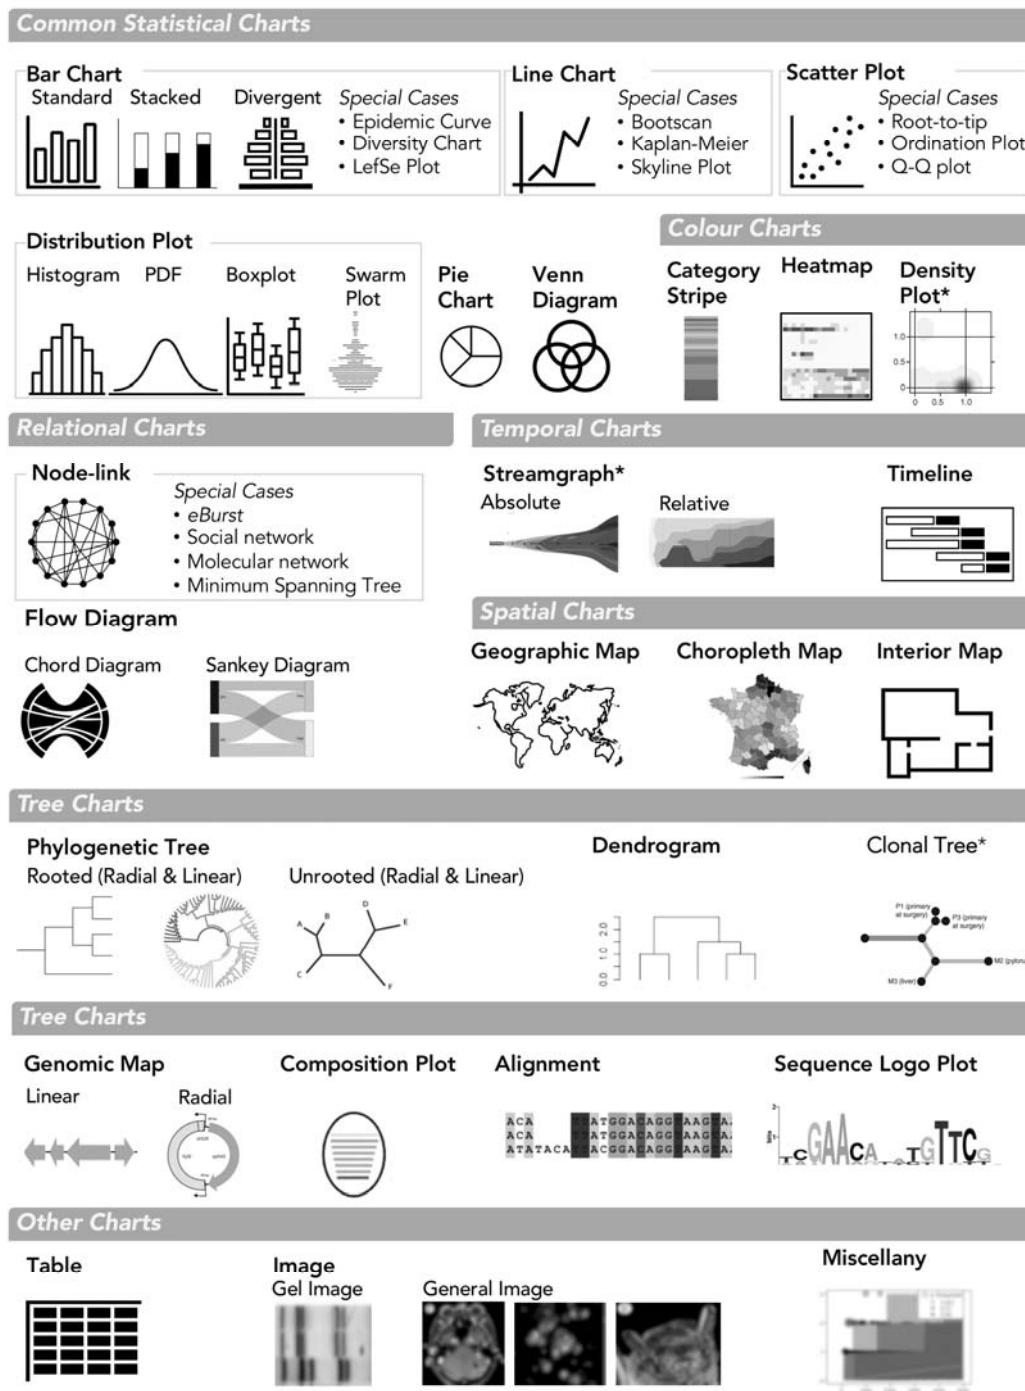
Common Statistical Charts

Bar Chart
Standard Stacked Divergent
Special Cases
• Epidemic Curve
• Diversity Chart
• LefSe Plot

Line Chart
Special Cases
• Bootscan
• Kaplan-Meier
• Skyline Plot

Scatter Plot
Special Cases
• Root-to-tip
• Ordination Plot
• Q-Q plot

Distribution Plot
Histogram PDF Boxplot Swarm Plot

Pie Chart

Venn Diagram

Colour Charts

Category Stripe

Heatmap

Density Plot*

1.0
0.5
0
0 0.5 1.0

Relational Charts

Node-link
Special Cases
• eBurst
• Social network
• Molecular network
• Minimum Spanning Tree

Flow Diagram
Chord Diagram Sankey Diagram

Temporal Charts

Streamgraph*
Absolute Relative

Timeline

Spatial Charts

Geographic Map Choropleth Map Interior Map

Tree Charts

Phylogenetic Tree
Rooted (Radial & Linear) Unrooted (Radial & Linear)

A B C D E F

Dendrogram

0.0 1.0 2.0

Clonal Tree*

P1 (primary at surgery) P3 (primary at surgery) M2 (pylorus) M3 (liver)

Tree Charts

Genomic Map
Linear Radial

Composition Plot

Alignment

ACA ATGGA AGG AAG A
ACA ATGGA AGG AAG A
ATATACA ACGGA AGG AAG A

Sequence Logo Plot

TCGAACA TGTTCG

Other Charts

Table

Image
Gel Image General Image

Miscellany